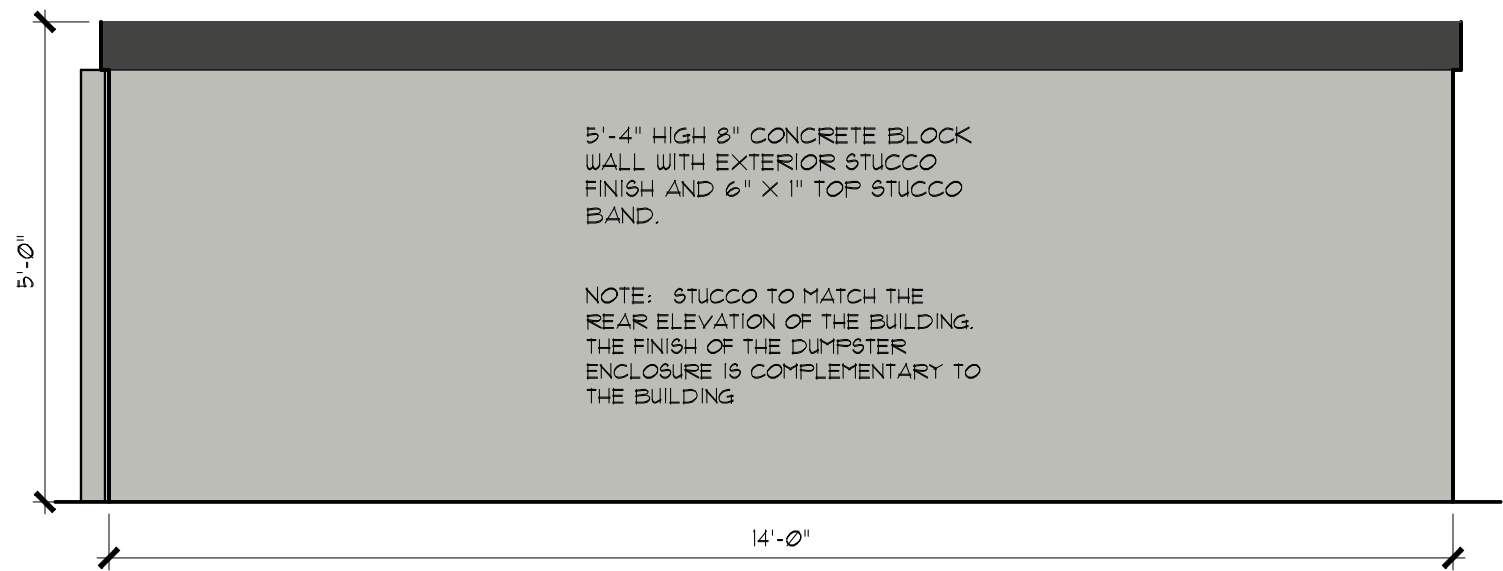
5'-Ø"

5'-4" HIGH 8" CONCRETE BLOCK WALL WITH EXTERIOR STUCCO FINISH AND 6" X 1" TOP STUCCO BAND.

NOTE: STUCCO TO MATCH THE REAR ELEVATION OF THE BUILDING. THE FINISH OF THE DUMPSTER ENCLOSURE IS COMPLEMENTARY TO THE BUILDING

14'-Ø"